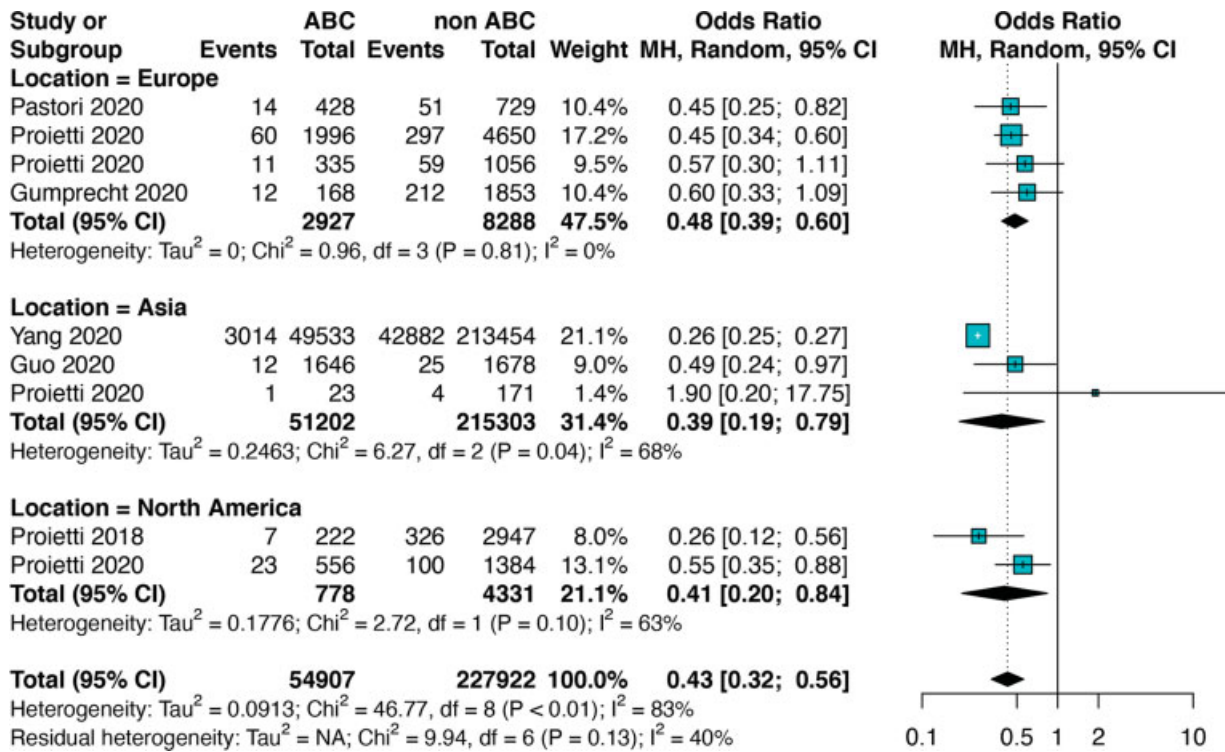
| Study or Subgroup | ABC Events | ABC Total | non ABC Events | non ABC Total | Weight | Odds Ratio MH, Random, 95% CI |
|---|---|---|---|---|---|---|
| **Location = Europe** | | | | | | |
| Pastori 2020 | 14 | 428 | 51 | 729 | 10.4% | 0.45 [0.25; 0.82] |
| Proietti 2020 | 60 | 1996 | 297 | 4650 | 17.2% | 0.45 [0.34; 0.60] |
| Proietti 2020 | 11 | 335 | 59 | 1056 | 9.5% | 0.57 [0.30; 1.11] |
| Gumprecht 2020 | 12 | 168 | 212 | 1853 | 10.4% | 0.60 [0.33; 1.09] |
| **Total (95% CI)** | | **2927** | | **8288** | **47.5%** | **0.48 [0.39; 0.60]** |

Heterogeneity: $Tau^2 = 0$; $Chi^2 = 0.96$, df = 3 (P = 0.81); $I^2 = 0\%$

| Study or Subgroup | ABC Events | ABC Total | non ABC Events | non ABC Total | Weight | Odds Ratio MH, Random, 95% CI |
|---|---|---|---|---|---|---|
| **Location = Asia** | | | | | | |
| Yang 2020 | 3014 | 49533 | 42882 | 213454 | 21.1% | 0.26 [0.25; 0.27] |
| Guo 2020 | 12 | 1646 | 25 | 1678 | 9.0% | 0.49 [0.24; 0.97] |
| Proietti 2020 | 1 | 23 | 4 | 171 | 1.4% | 1.90 [0.20; 17.75] |
| **Total (95% CI)** | | **51202** | | **215303** | **31.4%** | **0.39 [0.19; 0.79]** |

Heterogeneity: $Tau^2 = 0.2463$; $Chi^2 = 6.27$, df = 2 (P = 0.04); $I^2 = 68\%$

| Study or Subgroup | ABC Events | ABC Total | non ABC Events | non ABC Total | Weight | Odds Ratio MH, Random, 95% CI |
|---|---|---|---|---|---|---|
| **Location = North America** | | | | | | |
| Proietti 2018 | 7 | 222 | 326 | 2947 | 8.0% | 0.26 [0.12; 0.56] |
| Proietti 2020 | 23 | 556 | 100 | 1384 | 13.1% | 0.55 [0.35; 0.88] |
| **Total (95% CI)** | | **778** | | **4331** | **21.1%** | **0.41 [0.20; 0.84]** |

Heterogeneity: $Tau^2 = 0.1776$; $Chi^2 = 2.72$, df = 1 (P = 0.10); $I^2 = 63\%$

**Total (95% CI)** **54907** **227922** **100.0%** **0.43 [0.32; 0.56]**

Heterogeneity: $Tau^2 = 0.0913$; $Chi^2 = 46.77$, df = 8 (P < 0.01); $I^2 = 83\%$
Residual heterogeneity: $Tau^2$ = NA; $Chi^2 = 9.94$, df = 6 (P = 0.13); $I^2 = 40\%$

Odds Ratio
MH, Random, 95% CI

0.1 0.5 1 2 10